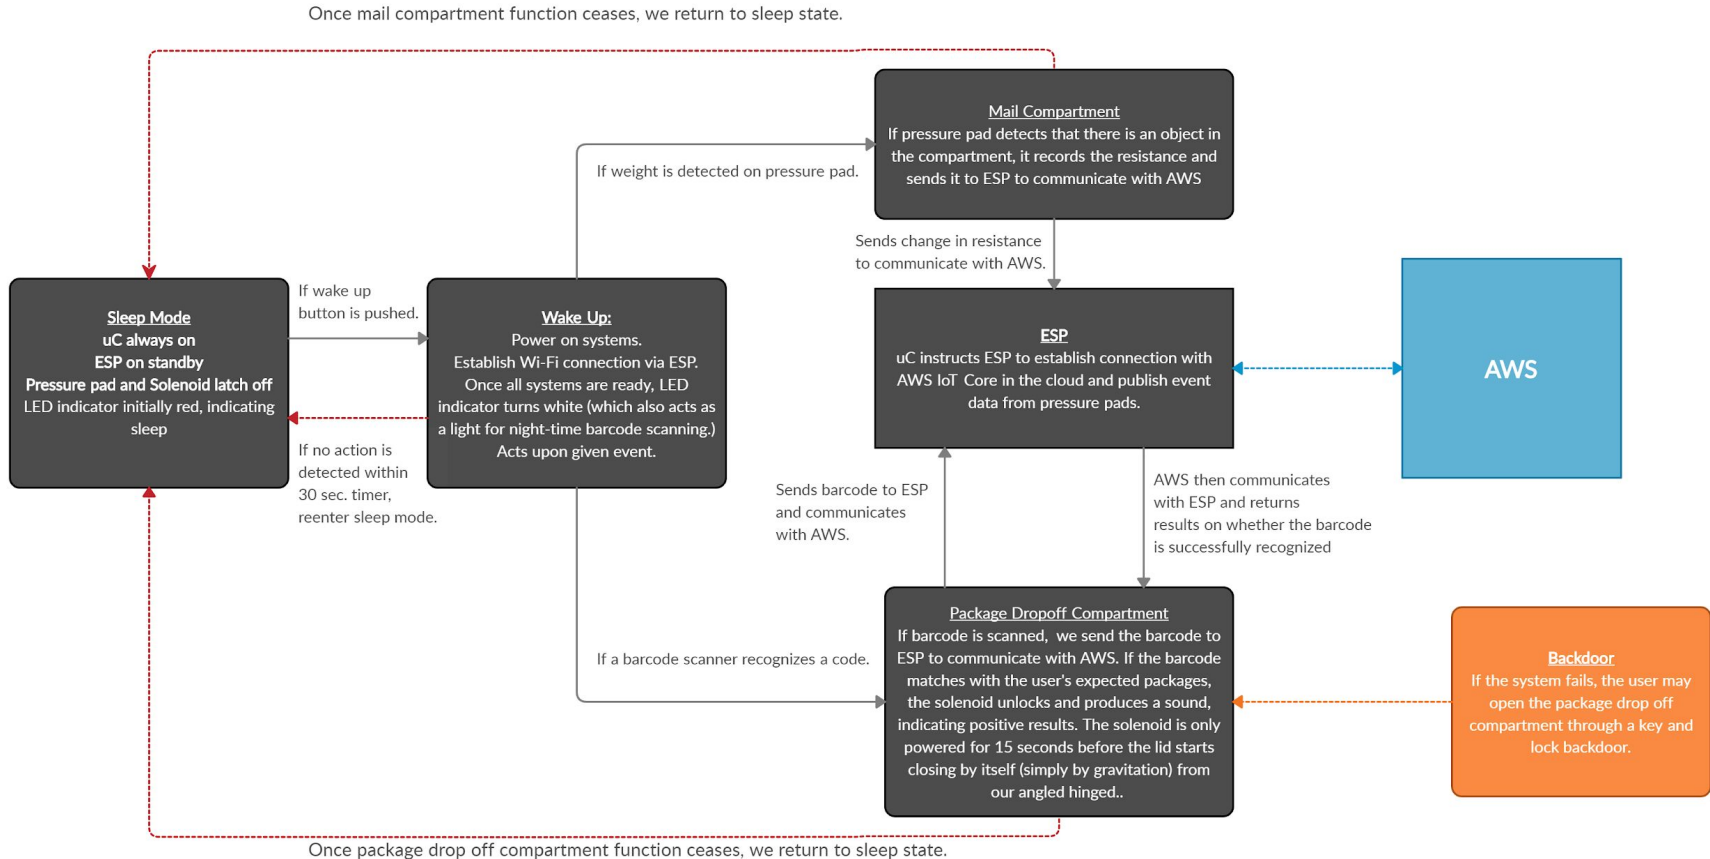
Once mail compartment function ceases, we return to sleep state.

Mail Compartment
If pressure pad detects that there is an object in the compartment, it records the resistance and sends it to ESP to communicate with AWS

If weight is detected on pressure pad.

Sends change in resistance to communicate with AWS.

Sleep Mode
uC always on
ESP on standby
Pressure pad and Solenoid latch off
LED indicator initially red, indicating sleep

If wake up button is pushed.

Wake Up:
Power on systems.
Establish Wi-Fi connection via ESP.
Once all systems are ready, LED indicator turns white (which also acts as a light for night-time barcode scanning.)
Acts upon given event.

If no action is detected within 30 sec. timer, reenter sleep mode.

ESP
uC instructs ESP to establish connection with AWS IoT Core in the cloud and publish event data from pressure pads.

AWS

Sends barcode to ESP and communicates with AWS.

AWS then communicates with ESP and returns results on whether the barcode is successfully recognized

If a barcode scanner recognizes a code.

Package Dropoff Compartment
If barcode is scanned, we send the barcode to ESP to communicate with AWS. If the barcode matches with the user's expected packages, the solenoid unlocks and produces a sound, indicating positive results. The solenoid is only powered for 15 seconds before the lid starts closing by itself (simply by gravitation) from our angled hinged..

Backdoor
If the system fails, the user may open the package drop off compartment through a key and lock backdoor.

Once package drop off compartment function ceases, we return to sleep state.